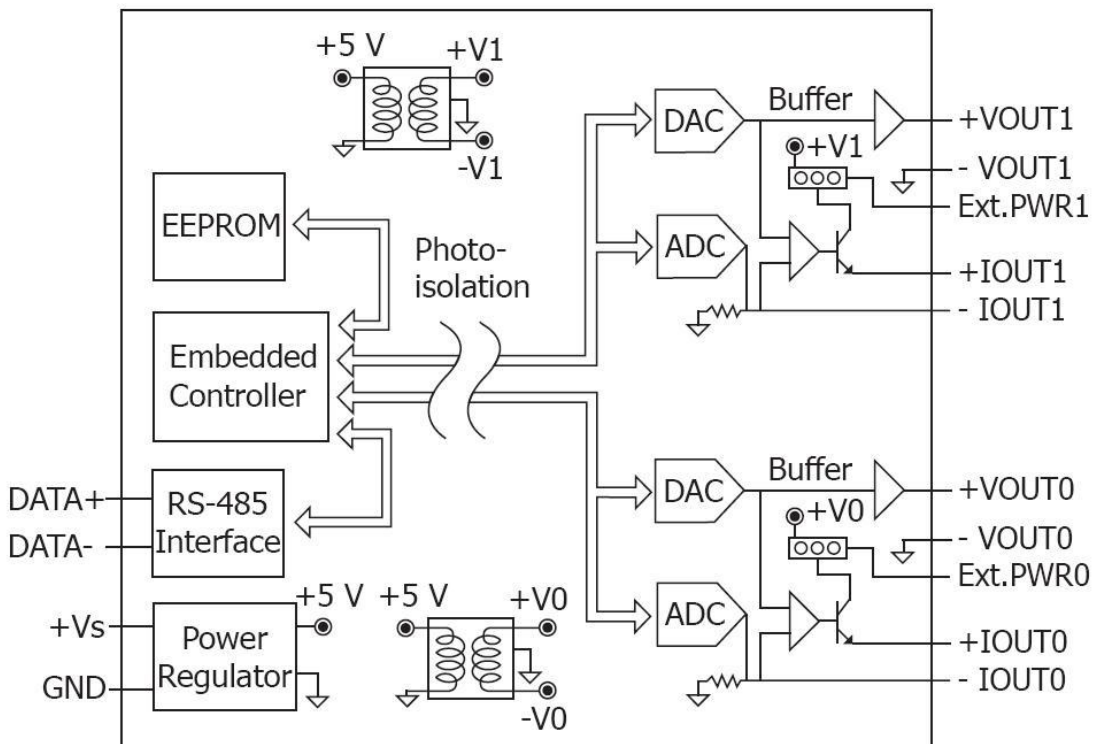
+5 V
+V1
-V1
EEPROM
Photo-isolation
DAC
Buffer
+VOUT1
+V1
- VOUT1
Ext.PWR1
ADC
+IOUT1
- IOUT1
Embedded Controller
DATA+
DATA-
RS-485 Interface
DAC
Buffer
+VOUT0
+V0
- VOUT0
Ext.PWR0
ADC
+IOUT0
- IOUT0
+Vs
GND
Power Regulator
+5 V
+5 V
+V0
-V0